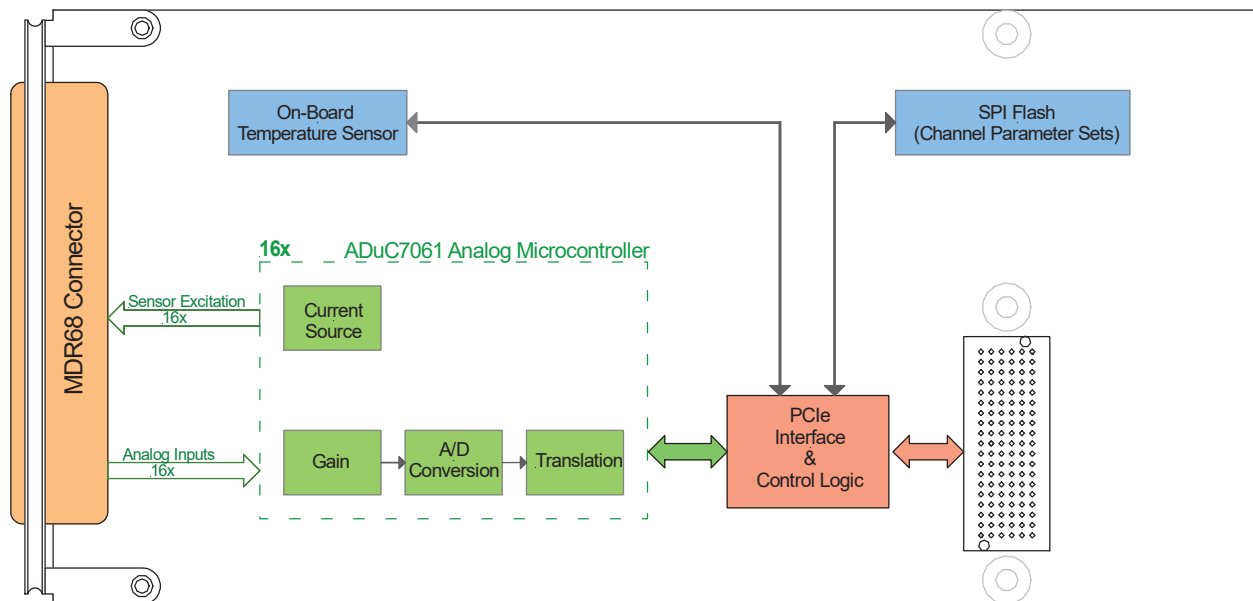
On-Board Temperature Sensor

SPI Flash (Channel Parameter Sets)

16x ADuC7061 Analog Microcontroller

MDR68 Connector

Sensor Excitation 16x

Current Source

Analog Inputs 16x

Gain

A/D Conversion

Translation

PCIe Interface & Control Logic